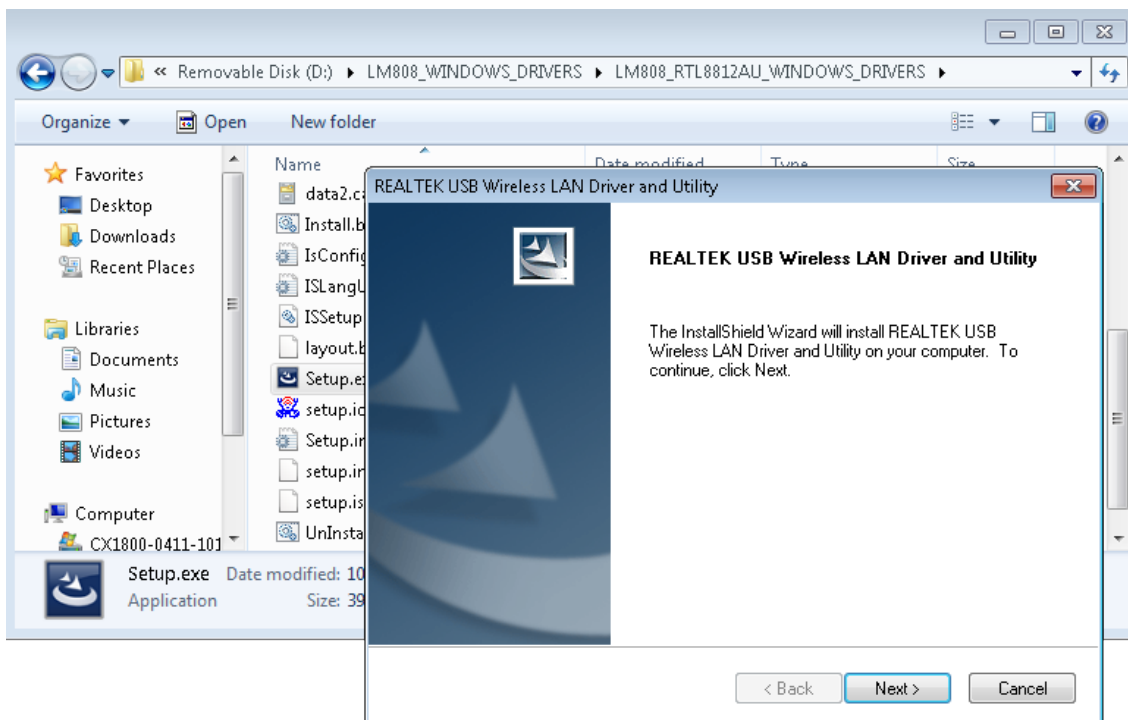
« Removable Disk (D:) ▸ LM808_WINDOWS_DRIVERS ▸ LM808_RTL8812AU_WINDOWS_DRIVERS ▸

Organize ▾ Open New folder

Favorites
Desktop
Downloads
Recent Places

Libraries
Documents
Music
Pictures
Videos

Computer
CX1800-0411-101

Name
data2.ca
Install.b
IsConfig
ISLangU
ISSetup
layout.b
Setup.ex
setup.ic
Setup.in
setup.in
setup.is
UnInsta

Date modified
Type
Size

Setup.exe Date modified: 10
Application Size: 39

REALTEK USB Wireless LAN Driver and Utility

REALTEK USB Wireless LAN Driver and Utility

The InstallShield Wizard will install REALTEK USB Wireless LAN Driver and Utility on your computer. To continue, click Next.

< Back Next > Cancel